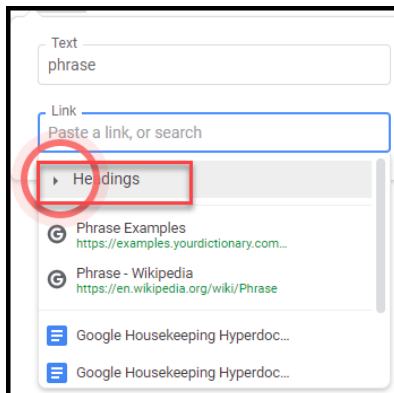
Text
phrase

Link
Paste a link, or search

Headings

Phrase Examples
https://examples.yourdictionary.com...

Phrase - Wikipedia
https://en.wikipedia.org/wiki/Phrase

Google Housekeeping Hyperdoc...

Google Housekeeping Hyperdoc...